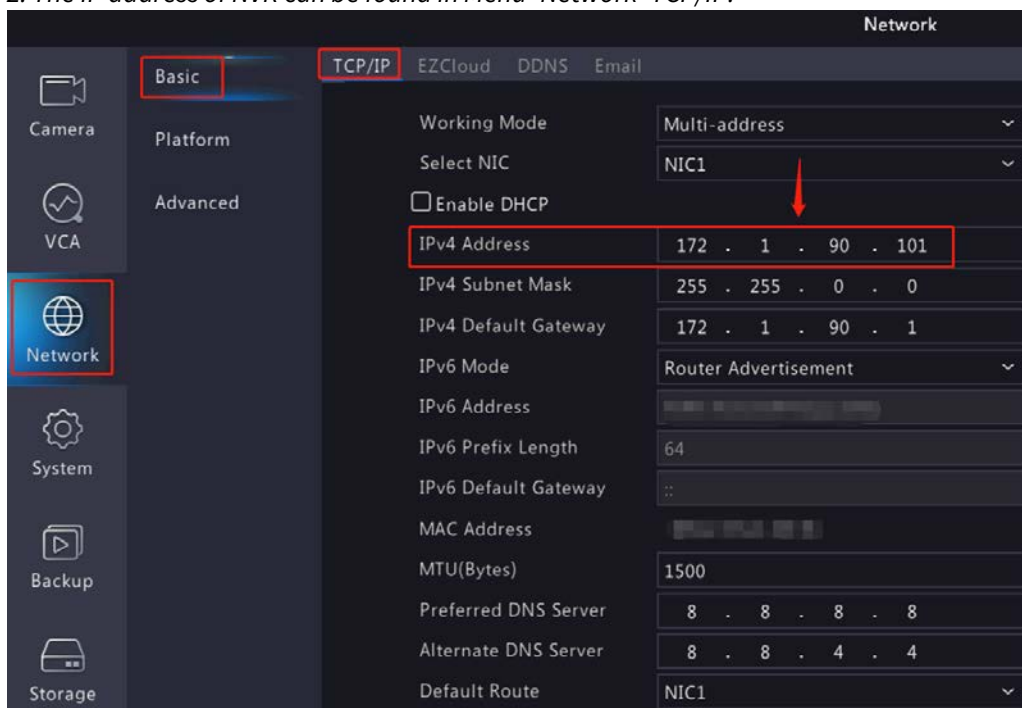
2. The IP address of NVR can be found in Menu>Network>TCP/IP.

Network

Camera
VCA
Network
System
Backup
Storage

Basic
Platform
Advanced

TCP/IP EZCloud DDNS Email

| | |
|---|---|
| Working Mode | Multi-address |
| Select NIC | NIC1 |
| ☐ Enable DHCP | |
| IPv4 Address | 172 . 1 . 90 . 101 |
| IPv4 Subnet Mask | 255 . 255 . 0 . 0 |
| IPv4 Default Gateway | 172 . 1 . 90 . 1 |
| IPv6 Mode | Router Advertisement |
| IPv6 Address | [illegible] |
| IPv6 Prefix Length | 64 |
| IPv6 Default Gateway | :: |
| MAC Address | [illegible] |
| MTU(Bytes) | 1500 |
| Preferred DNS Server | 8 . 8 . 8 . 8 |
| Alternate DNS Server | 8 . 8 . 4 . 4 |
| Default Route | NIC1 |